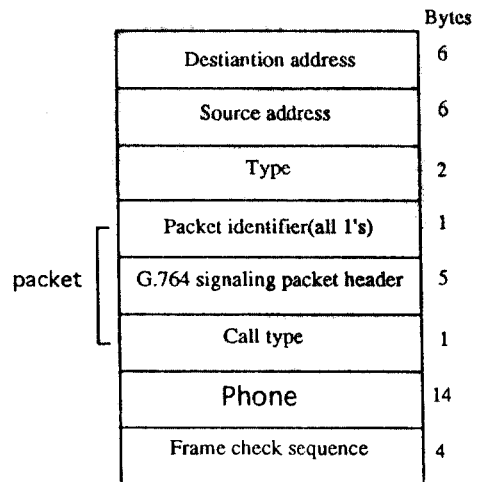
Bytes

| | |
|---|---|
| Destiantion address | 6 |
| Source address | 6 |
| Type | 2 |
| Packet identifier(all 1's) | 1 |
| G.764 signaling packet header | 5 |
| Call type | 1 |
| Phone | 14 |
| Frame check sequence | 4 |

packet